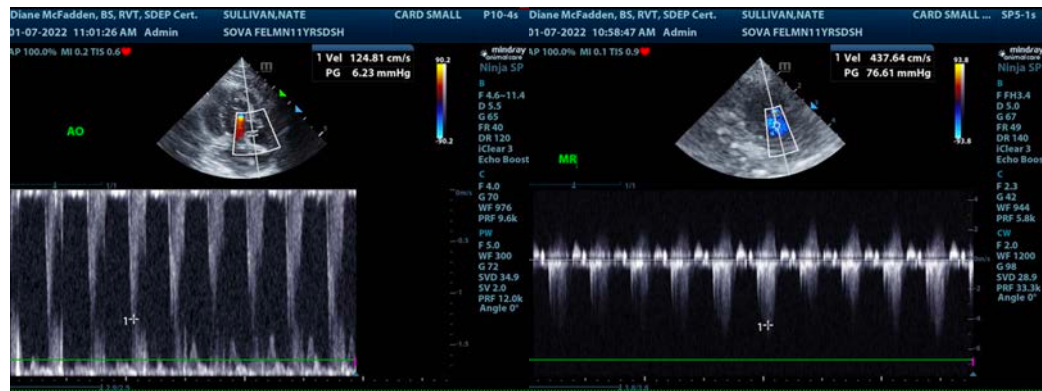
Diane McFadden, BS, RVT, SDEP Cert. SULLIVAN,NATE CARD SMALL P10-4s
01-07-2022 11:01:26 AM Admin SOVA FELMN11YRSDSH
AP 100.0% MI 0.2 TIS 0.6

1 Vel 124.81 cm/s
PG 6.23 mmHg

mindray animalcare
Ninja SP

90.2
-90.2

AO

B
F 4.6-11.4
D 5.5
G 65
FR 40
DR 120
iClear 3
Echo Boost

C
F 4.0
G 70
WF 976
PRF 9.6k

PW
F 5.0
WF 300
G 72
SVD 34.9
SV 2.0
PRF 12.0k
Angle 0°

m/s

1

Diane McFadden, BS, RVT, SDEP Cert. SULLIVAN,NATE CARD SMALL ... SP5-1s
01-07-2022 10:58:47 AM Admin SOVA FELMN11YRSDSH
AP 100.0% MI 0.1 TIS 0.9

1 Vel 437.64 cm/s
PG 76.61 mmHg

mindray animalcare
Ninja SP

93.8
-93.8

MR

B
F FH3.4
D 5.0
G 67
FR 49
DR 140
iClear 3
Echo Boost

C
F 2.3
G 42
WF 944
PRF 5.8k

CW
F 2.0
WF 1200
G 98
SVD 28.9
PRF 33.3k
Angle 0°

m/s

1